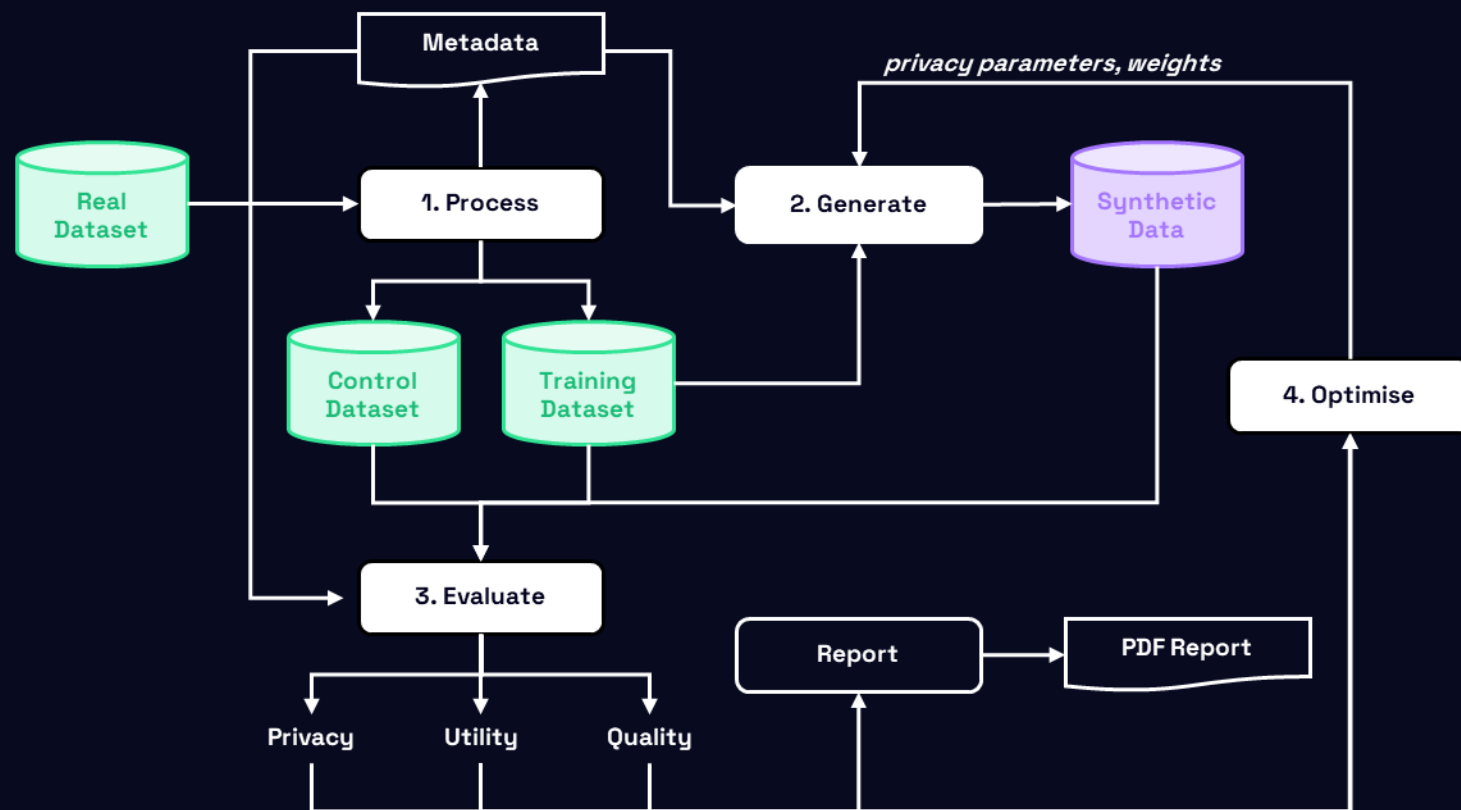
Metadata

privacy parameters, weights

Real Dataset

1. Process

2. Generate

Synthetic Data

Control Dataset

Training Dataset

4. Optimise

3. Evaluate

Report

PDF Report

Privacy

Utility

Quality